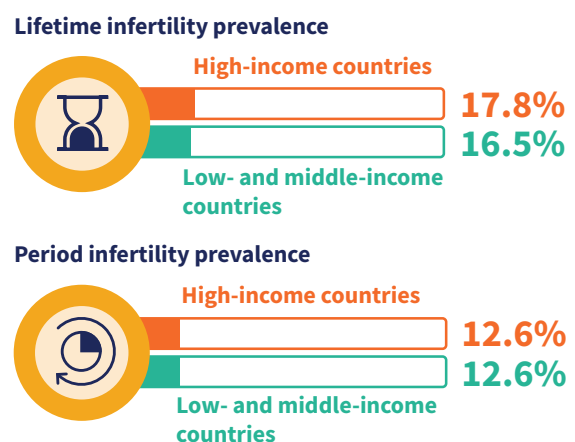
Lifetime infertility prevalence

High-income countries

17.8%

16.5%

Low- and middle-income countries

Period infertility prevalence

High-income countries

12.6%

12.6%

Low- and middle-income countries